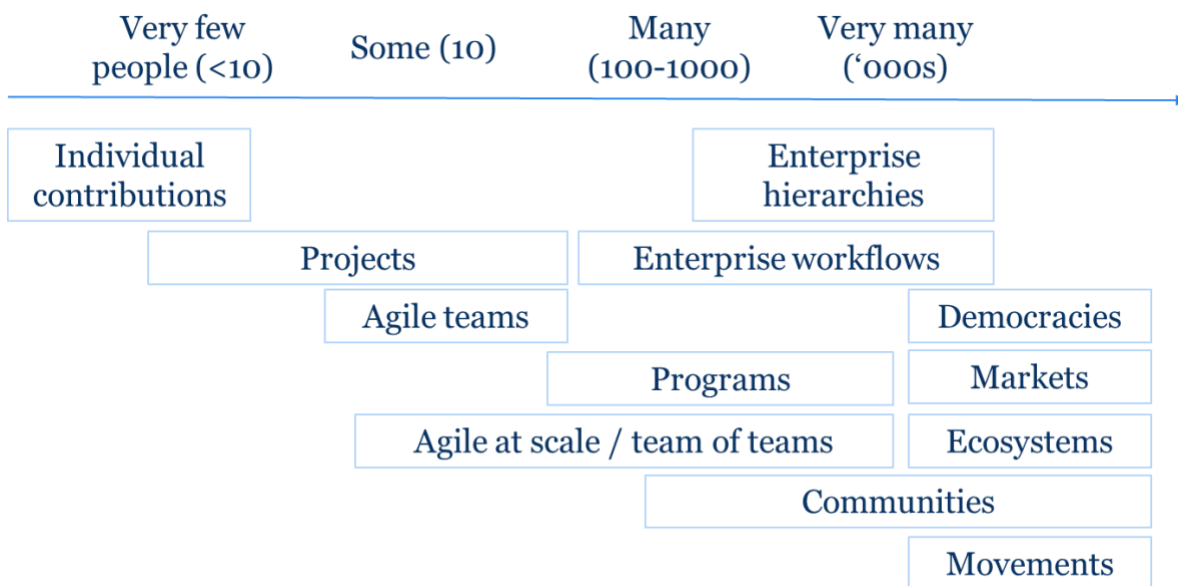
Very few people (<10)

Some (10)

Many (100-1000)

Very many ('000s)

Individual contributions

Enterprise hierarchies

Projects

Enterprise workflows

Agile teams

Democracies

Programs

Markets

Agile at scale / team of teams

Ecosystems

Communities

Movements